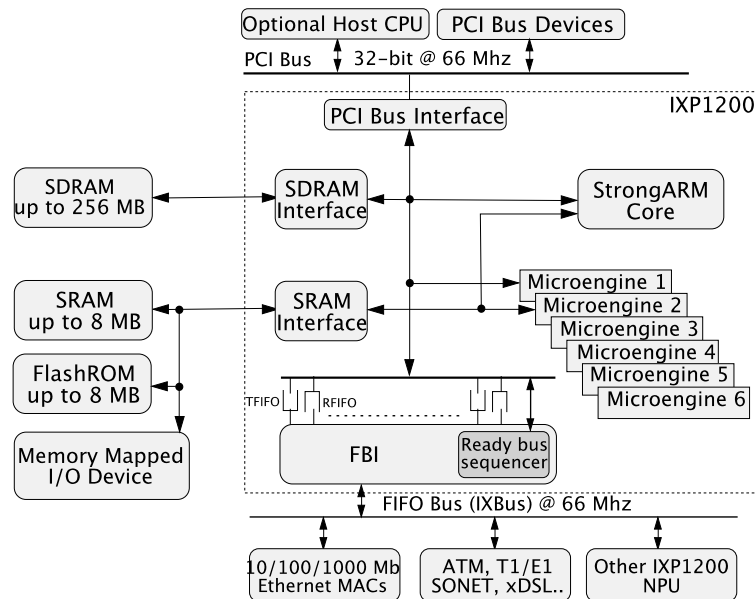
Optional Host CPU
PCI Bus Devices
PCI Bus
32-bit @ 66 Mhz
PCI Bus Interface
IXP1200
SDRAM up to 256 MB
SDRAM Interface
StrongARM Core
SRAM up to 8 MB
SRAM Interface
Microengine 1
Microengine 2
Microengine 3
Microengine 4
Microengine 5
Microengine 6
FlashROM up to 8 MB
Memory Mapped I/O Device
TFIFO
RFIFO
FBI
Ready bus sequencer
FIFO Bus (IXBus) @ 66 Mhz
10/100/1000 Mb Ethernet MACs
ATM, T1/E1 SONET, xDSL..
Other IXP1200 NPU